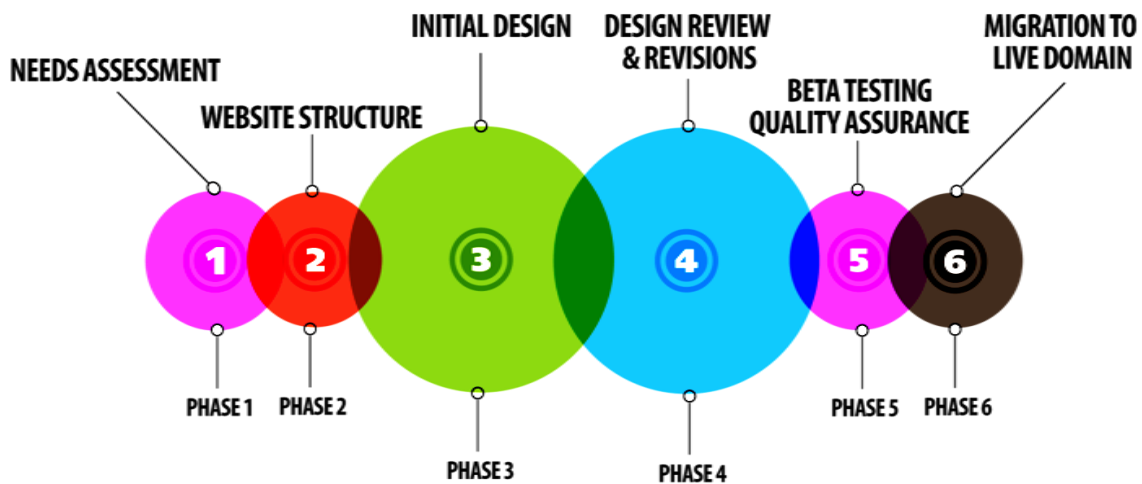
NEEDS ASSESSMENT

WEBSITE STRUCTURE

INITIAL DESIGN

DESIGN REVIEW & REVISIONS

BETA TESTING QUALITY ASSURANCE

MIGRATION TO LIVE DOMAIN

1

2

3

4

5

6

PHASE 1

PHASE 2

PHASE 3

PHASE 4

PHASE 5

PHASE 6